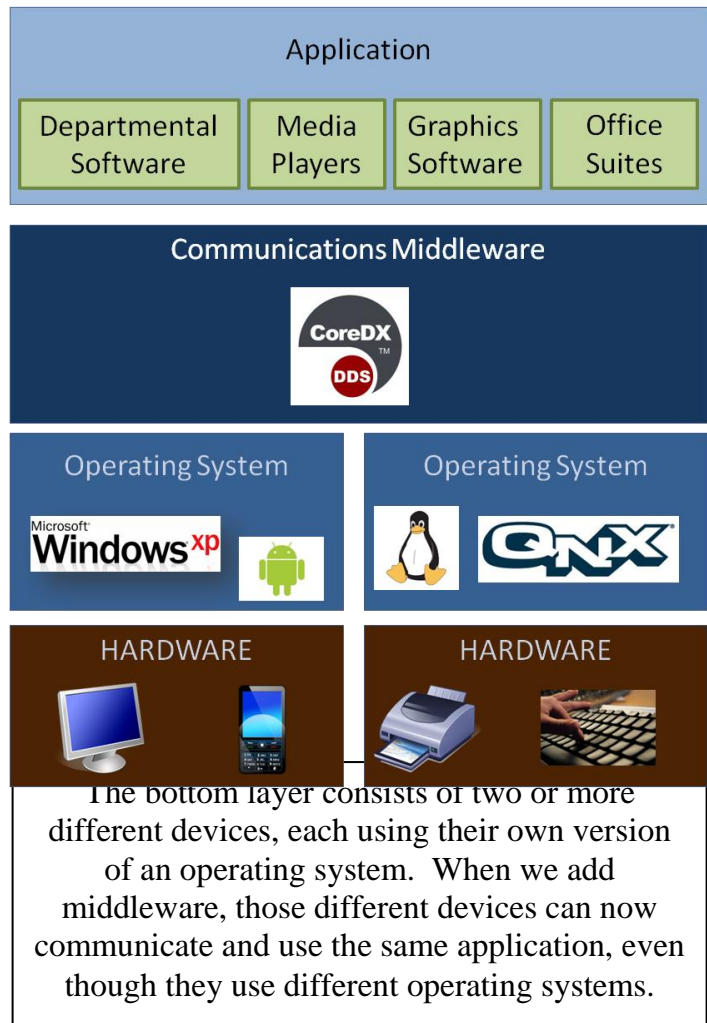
Application

Departmental Software

Media Players

Graphics Software

Office Suites

Communications Middleware

CoreDX
TM
DDS

Operating System

Microsoft
Windows xp

Operating System

QNX

HARDWARE

HARDWARE

The bottom layer consists of two or more different devices, each using their own version of an operating system. When we add middleware, those different devices can now communicate and use the same application, even though they use different operating systems.